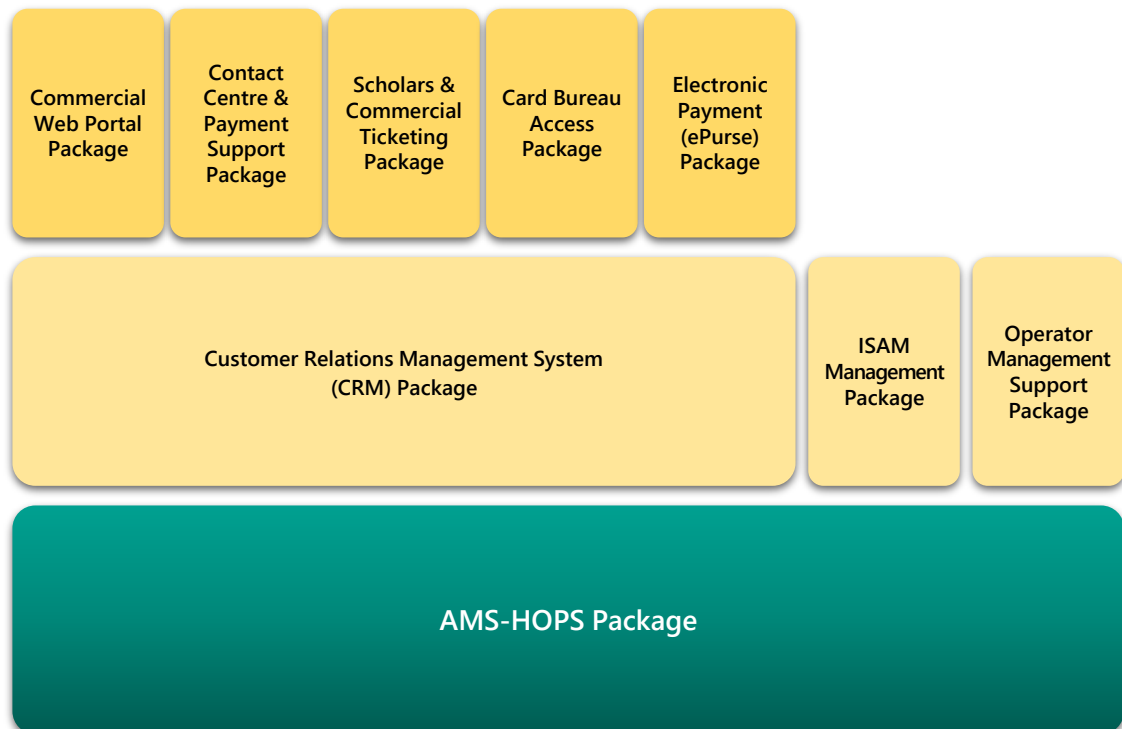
Commercial Web Portal Package

Contact Centre & Payment Support Package

Scholars & Commercial Ticketing Package

Card Bureau Access Package

Electronic Payment (ePurse) Package

Customer Relations Management System (CRM) Package

ISAM Management Package

Operator Management Support Package

AMS-HOPS Package